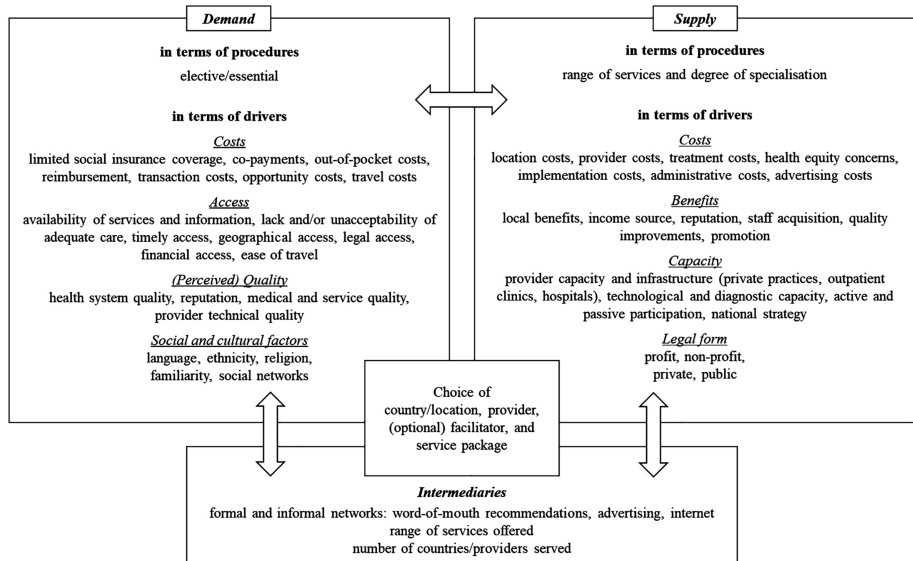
Demand

in terms of procedures

elective/essential

in terms of drivers

Costs

limited social insurance coverage, co-payments, out-of-pocket costs, reimbursement, transaction costs, opportunity costs, travel costs

Access

availability of services and information, lack and/or unacceptability of adequate care, timely access, geographical access, legal access, financial access, ease of travel

(Perceived) Quality

health system quality, reputation, medical and service quality, provider technical quality

Social and cultural factors

language, ethnicity, religion, familiarity, social networks

Supply

in terms of procedures

range of services and degree of specialisation

in terms of drivers

Costs

location costs, provider costs, treatment costs, health equity concerns, implementation costs, administrative costs, advertising costs

Benefits

local benefits, income source, reputation, staff acquisition, quality improvements, promotion

Capacity

provider capacity and infrastructure (private practices, outpatient clinics, hospitals), technological and diagnostic capacity, active and passive participation, national strategy

Legal form

profit, non-profit, private, public

Choice of country/location, provider, (optional) facilitator, and service package

Intermediaries

formal and informal networks: word-of-mouth recommendations, advertising, internet

range of services offered

number of countries/providers served